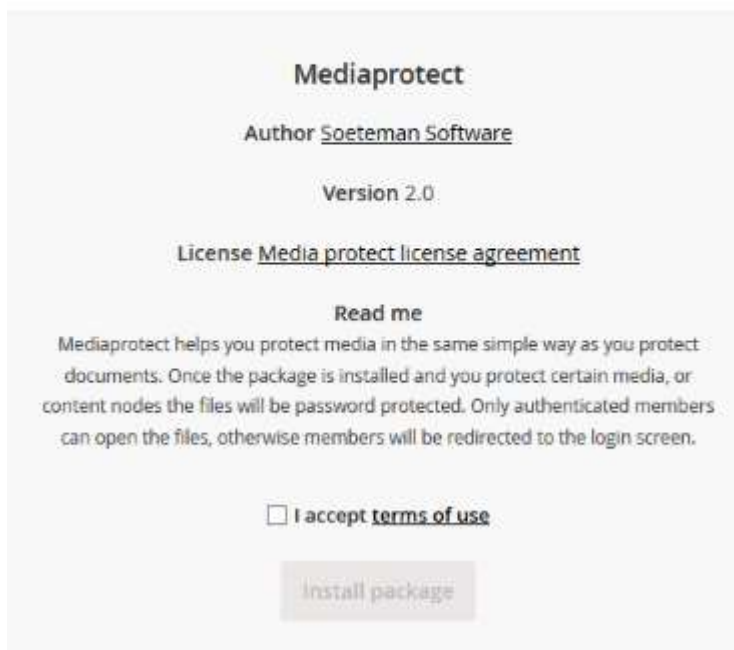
Mediaprotect

Author Soeteman Software

Version 2.0

License Media protect license agreement

Read me
Mediaprotect helps you protect media in the same simple way as you protect documents. Once the package is installed and you protect certain media, or content nodes the files will be password protected. Only authenticated members can open the files, otherwise members will be redirected to the login screen.

I accept terms of use

Install package